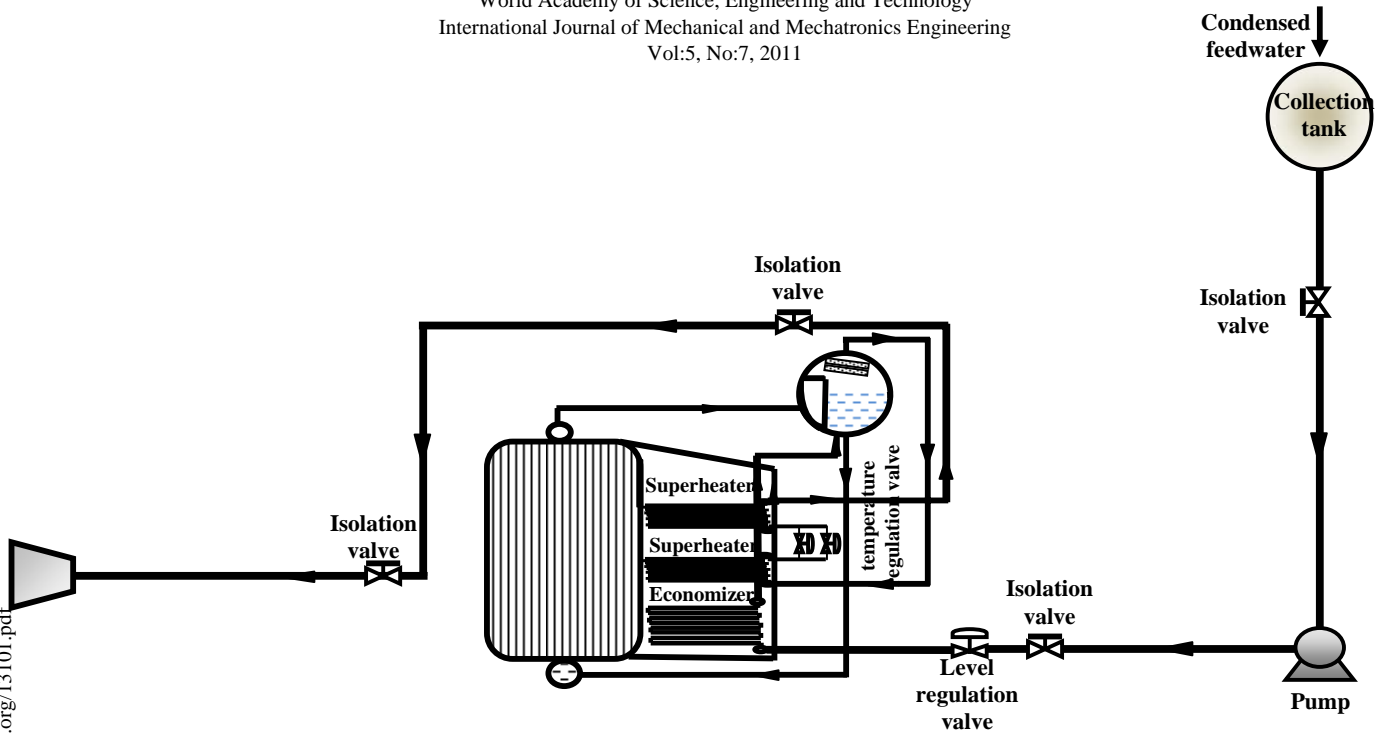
World Academy of Science, Engineering and Technology
International Journal of Mechanical and Mechatronics Engineering
Vol:5, No:7, 2011

Condensed feedwater

Collection tank

Isolation valve

Isolation valve

Superheater

Superheater

Economizer

temperature regulation valve

Isolation valve

Isolation valve

Level regulation valve

Pump

.org/13101.pdf